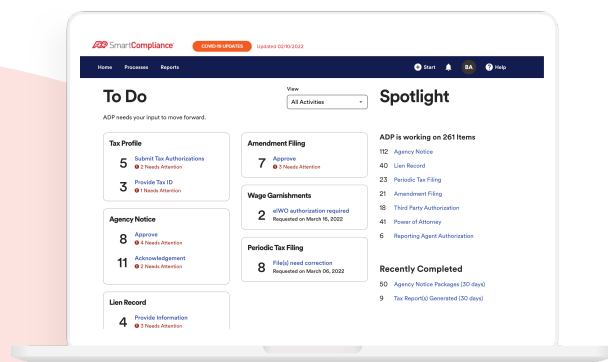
ADP SmartCompliance® COVID-19 UPDATES Updated 02/10/2022

Home Processes Reports

Start BA Help

To Do

ADP needs your input to move forward.

View
All Activities

Tax Profile

5 Submit Tax Authorizations
2 Needs Attention

3 Provide Tax ID
1 Needs Attention

Agency Notice

8 Approve
4 Needs Attention

11 Acknowledgement
2 Needs Attention

Lien Record

4 Provide Information
3 Needs Attention

Amendment Filing

7 Approve
3 Needs Attention

Wage Garnishments

2 eIWO authorization required
Requested on March 16, 2022

Periodic Tax Filing

8 File(s) need correction
Requested on March 06, 2022

Spotlight

ADP is working on 261 Items

112 Agency Notice
40 Lien Record
23 Periodic Tax Filing
21 Amendment Filing
18 Third Party Authorization
41 Power of Attorney
6 Reporting Agent Authorization

Recently Completed

50 Agency Notice Packages (30 days)
9 Tax Report(s) Generated (30 days)